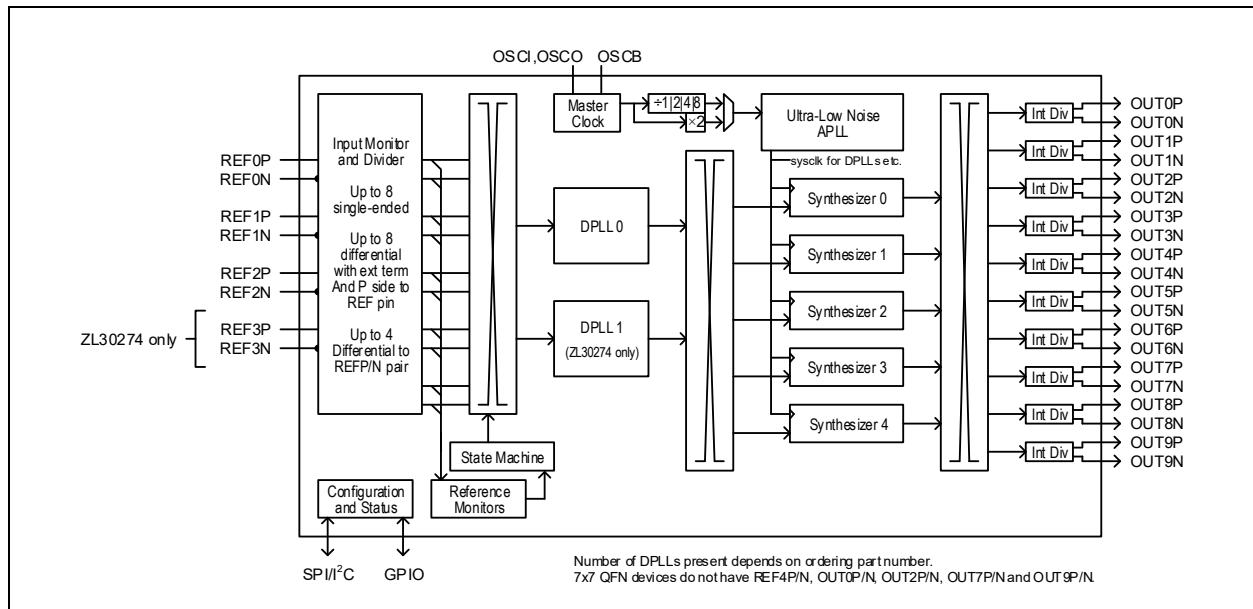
OSCI,OSCO OSCB

Master Clock

÷1|2|4|8

×2

Ultra-Low Noise APLL

sysclk for DPLLs etc.

REF0P
REF0N
REF1P
REF1N
REF2P
REF2N
ZL30274 only
REF3P
REF3N

Input Monitor and Divider

Up to 8 single-ended

Up to 8 differential with ext term And P side to REF pin

Up to 4 Differential to REFP/N pair

DPLL 0

DPLL 1
(ZL30274 only)

Synthesizer 0
Synthesizer 1
Synthesizer 2
Synthesizer 3
Synthesizer 4

Int Div
Int Div
Int Div
Int Div
Int Div
Int Div
Int Div
Int Div
Int Div
Int Div

OUT0P
OUT0N
OUT1P
OUT1N
OUT2P
OUT2N
OUT3P
OUT3N
OUT4P
OUT4N
OUT5P
OUT5N
OUT6P
OUT6N
OUT7P
OUT7N
OUT8P
OUT8N
OUT9P
OUT9N

State Machine

Configuration and Status

Reference Monitors

SPI/I$^2$C GPIO

Number of DPLLs present depends on ordering part number.
7x7 QFN devices do not have REF4P/N, OUT0P/N, OUT2P/N, OUT7P/N and OUT9P/N.